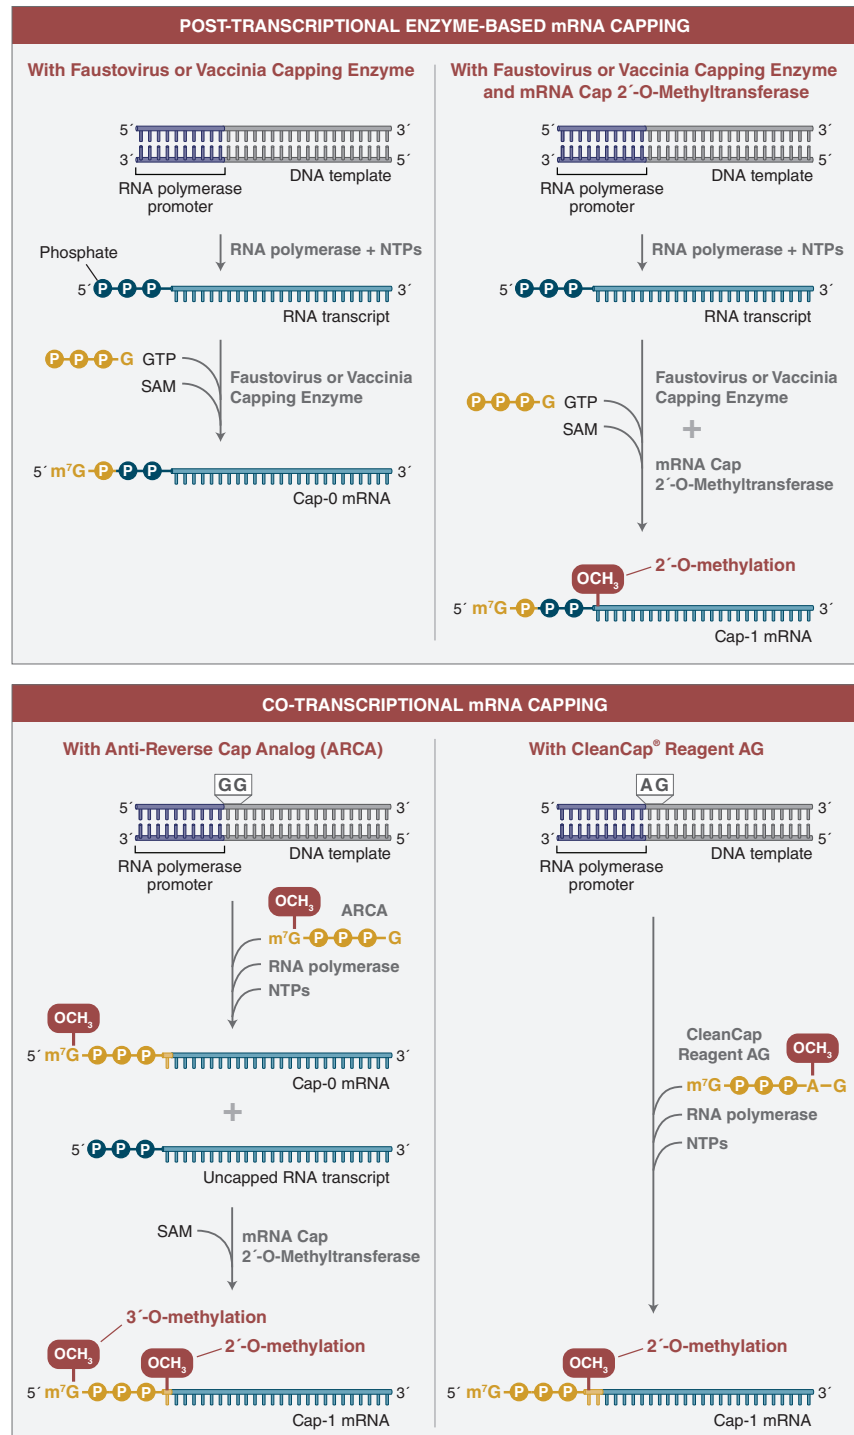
POST-TRANSCRIPTIONAL ENZYME-BASED mRNA CAPPING

With Faustovirus or Vaccinia Capping Enzyme

5´ 3´
3´ 5´
RNA polymerase promoter
DNA template

RNA polymerase + NTPs

Phosphate
5´ P P P 3´
RNA transcript

P P P G GTP
SAM
Faustovirus or Vaccinia Capping Enzyme

5´ m$^7$G P P 3´
Cap-0 mRNA

With Faustovirus or Vaccinia Capping Enzyme and mRNA Cap 2´-O-Methyltransferase

5´ 3´
3´ 5´
RNA polymerase promoter
DNA template

RNA polymerase + NTPs

5´ P P P 3´
RNA transcript

Faustovirus or Vaccinia Capping Enzyme
P P P G GTP
SAM
+
mRNA Cap 2´-O-Methyltransferase

OCH$_3$ 2´-O-methylation
5´ m$^7$G P P 3´
Cap-1 mRNA

CO-TRANSCRIPTIONAL mRNA CAPPING

With Anti-Reverse Cap Analog (ARCA)

GG
5´ 3´
3´ 5´
RNA polymerase promoter
DNA template

OCH$_3$ ARCA
m$^7$G P P P G
RNA polymerase
NTPs

OCH$_3$
5´ m$^7$G P P P 3´
Cap-0 mRNA
+
5´ P P P 3´
Uncapped RNA transcript

SAM
mRNA Cap 2´-O-Methyltransferase

3´-O-methylation
OCH$_3$ OCH$_3$ 2´-O-methylation
5´ m$^7$G P P P 3´
Cap-1 mRNA

With CleanCap® Reagent AG

AG
5´ 3´
3´ 5´
RNA polymerase promoter
DNA template

CleanCap Reagent AG
OCH$_3$
m$^7$G P P P A G
RNA polymerase
NTPs

OCH$_3$ 2´-O-methylation
5´ m$^7$G P P P 3´
Cap-1 mRNA